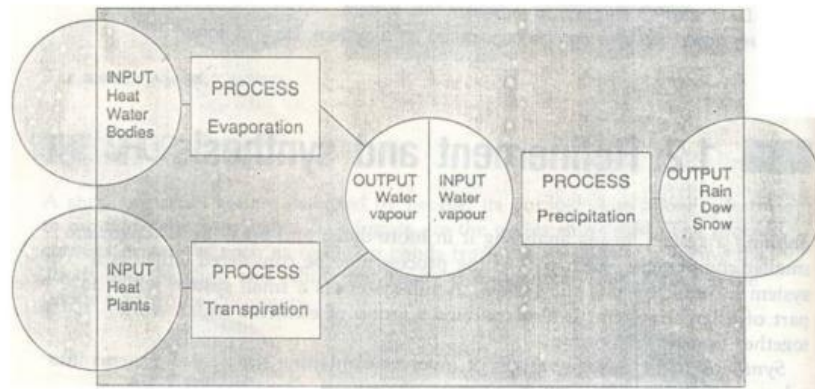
INPUT Heat Water Bodies

PROCESS Evaporation

INPUT Heat Plants

PROCESS Transpiration

OUTPUT Water vapour

INPUT Water vapour

PROCESS Precipitation

OUTPUT Rain Dew Snow

1.4 Refinement and Synthesis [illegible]